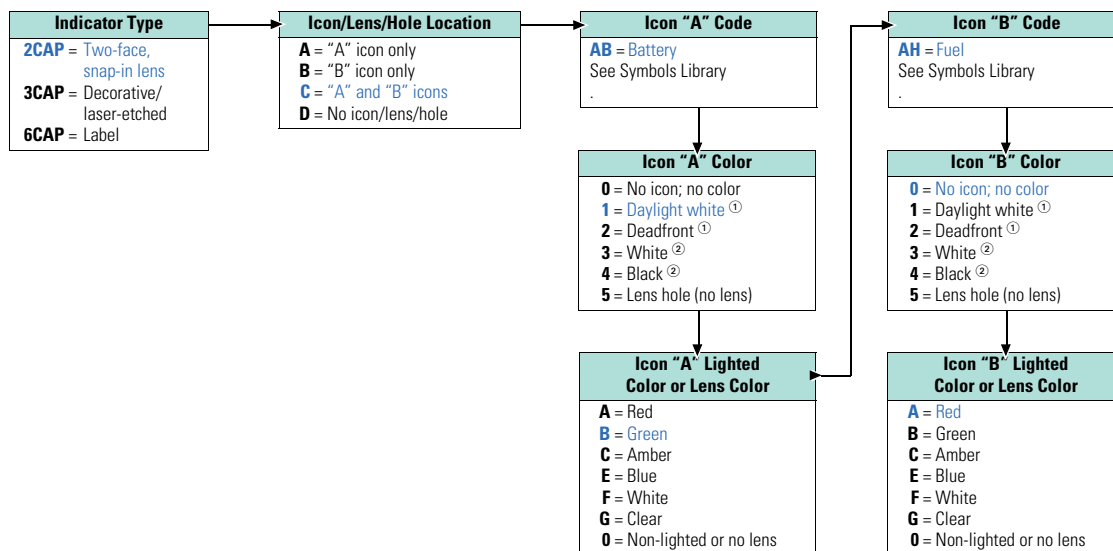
Indicator Type
2CAP = Two-face, snap-in lens
3CAP = Decorative/ laser-etched
6CAP = Label

Icon/Lens/Hole Location
A = "A" icon only
B = "B" icon only
C = "A" and "B" icons
D = No icon/lens/hole

Icon "A" Code
AB = Battery
See Symbols Library
.

Icon "A" Color
0 = No icon; no color
1 = Daylight white ①
2 = Deadfront ①
3 = White ②
4 = Black ②
5 = Lens hole (no lens)

Icon "A" Lighted Color or Lens Color
A = Red
B = Green
C = Amber
E = Blue
F = White
G = Clear
0 = Non-lighted or no lens

Icon "B" Code
AH = Fuel
See Symbols Library
.

Icon "B" Color
0 = No icon; no color
1 = Daylight white ①
2 = Deadfront ①
3 = White ②
4 = Black ②
5 = Lens hole (no lens)

Icon "B" Lighted Color or Lens Color
A = Red
B = Green
C = Amber
E = Blue
F = White
G = Clear
0 = Non-lighted or no lens